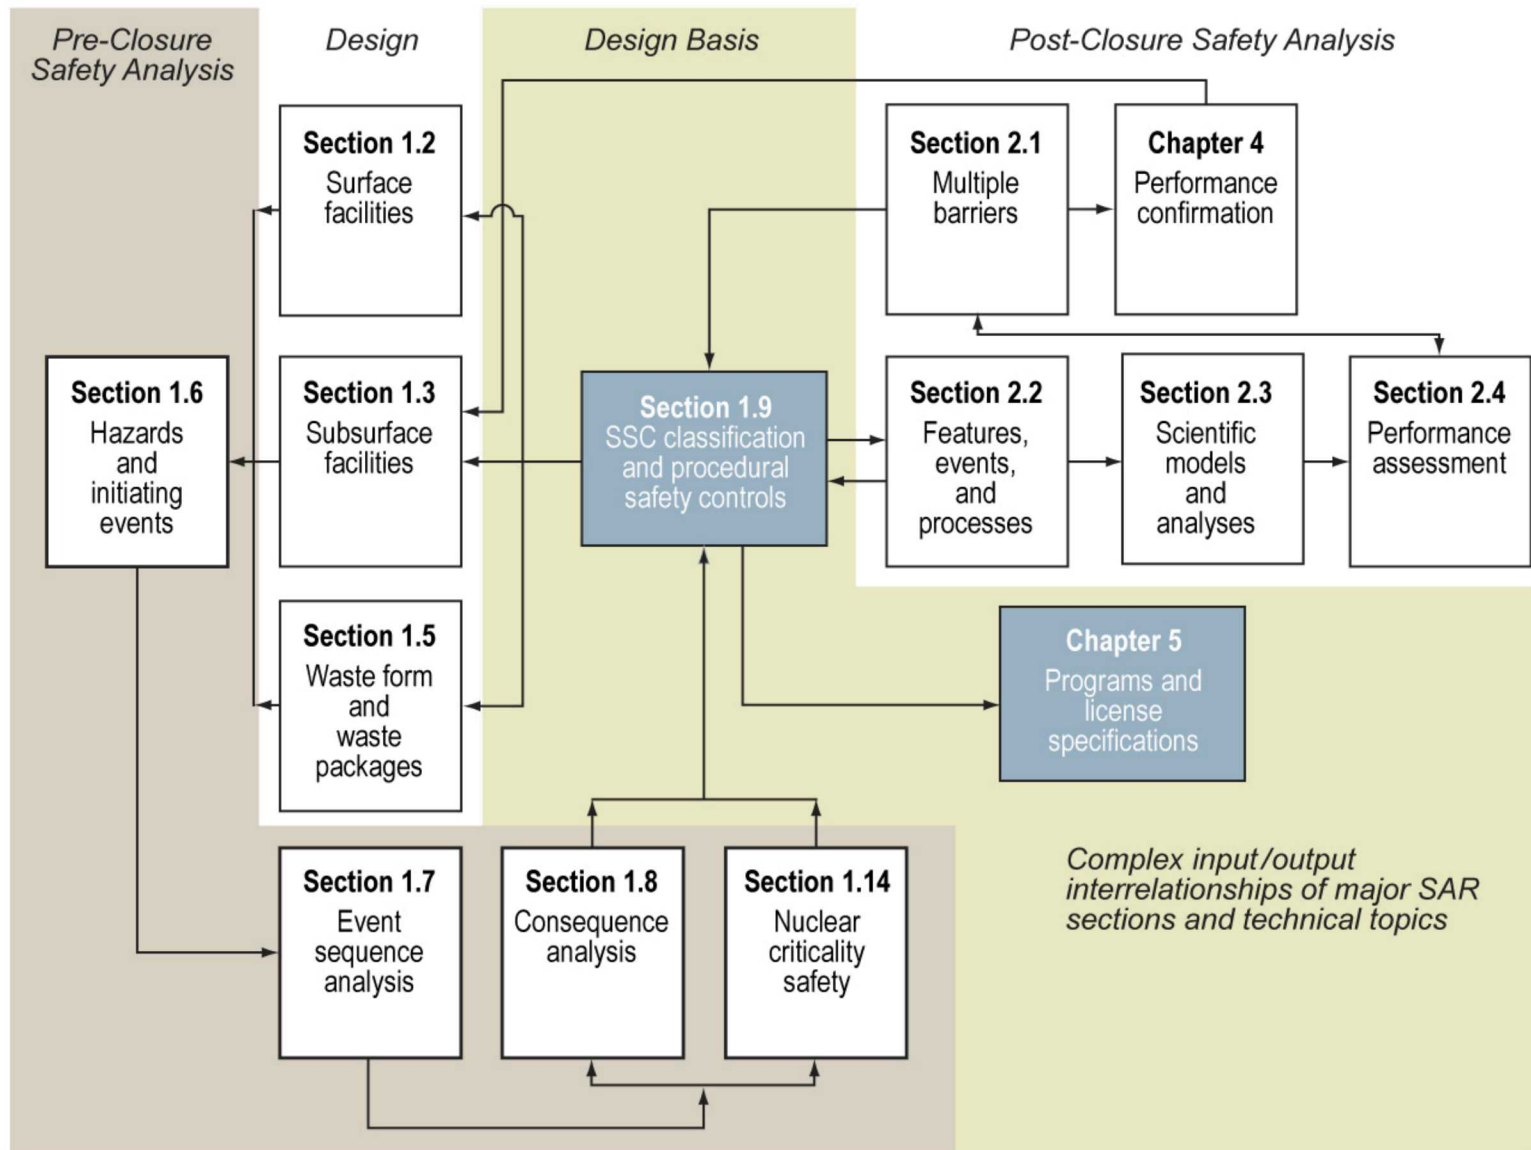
Pre-Closure Safety Analysis

Design

Design Basis

Post-Closure Safety Analysis

Section 1.2
Surface facilities

Section 2.1
Multiple barriers

Chapter 4
Performance confirmation

Section 1.6
Hazards and initiating events

Section 1.3
Subsurface facilities

Section 1.9
SSC classification and procedural safety controls

Section 2.2
Features, events, and processes

Section 2.3
Scientific models and analyses

Section 2.4
Performance assessment

Section 1.5
Waste form and waste packages

Chapter 5
Programs and license specifications

Section 1.7
Event sequence analysis

Section 1.8
Consequence analysis

Section 1.14
Nuclear criticality safety

Complex input/output interrelationships of major SAR sections and technical topics